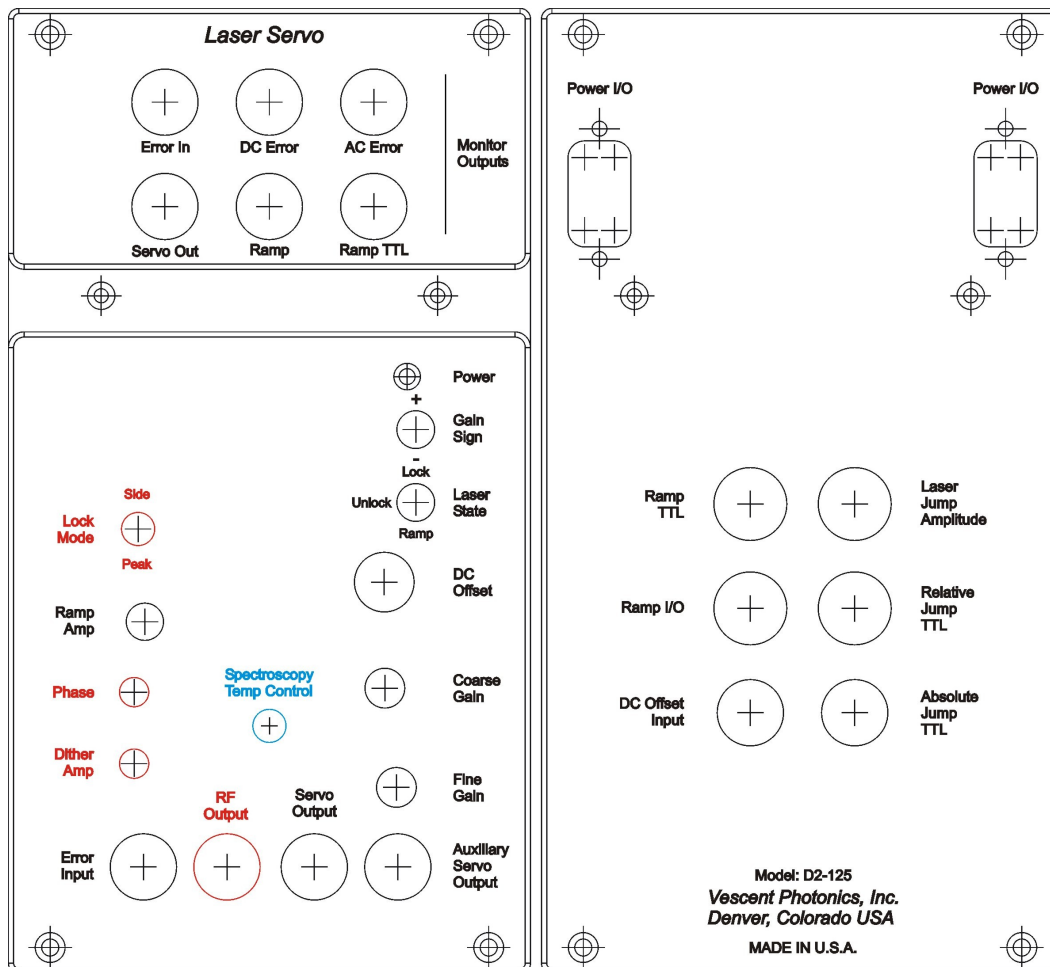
Laser Servo

Error In
DC Error
AC Error
Monitor Outputs
Servo Out
Ramp
Ramp TTL

Power
+
Gain Sign
-
Lock
Unlock
Laser State
Ramp
Side
Lock Mode
Peak
DC Offset
Ramp Amp
Spectroscopy Temp Control
Phase
Coarse Gain
Dither Amp
Fine Gain
RF Output
Servo Output
Error Input
Auxiliary Servo Output

Power I/O
Power I/O

Ramp TTL
Laser Jump Amplitude
Ramp I/O
Relative Jump TTL
DC Offset Input
Absolute Jump TTL

Model: D2-125
Vescent Photonics, Inc.
Denver, Colorado USA
MADE IN U.S.A.